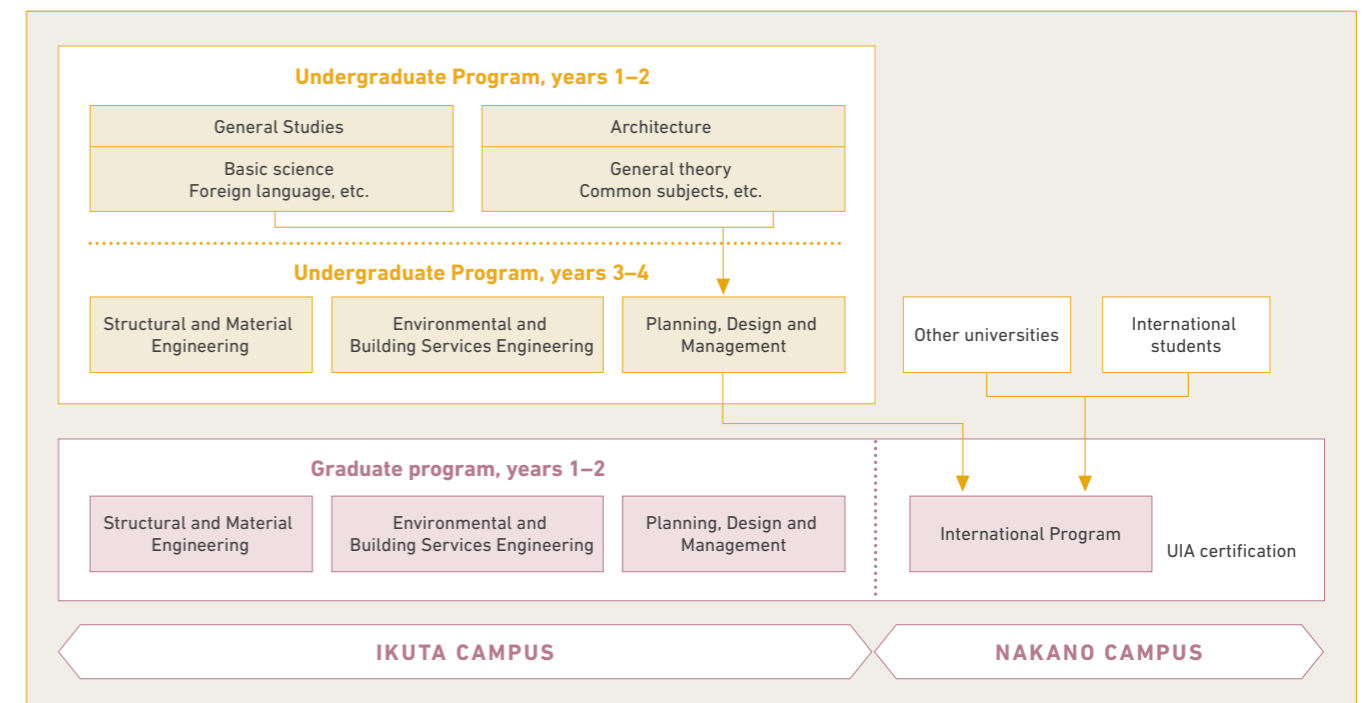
Undergraduate Program, years 1–2

General Studies

Basic science
Foreign language, etc.

Architecture

General theory
Common subjects, etc.

Undergraduate Program, years 3–4

Structural and Material Engineering

Environmental and Building Services Engineering

Planning, Design and Management

Other universities

International students

Graduate program, years 1–2

Structural and Material Engineering

Environmental and Building Services Engineering

Planning, Design and Management

International Program

UIA certification

IKUTA CAMPUS

NAKANO CAMPUS